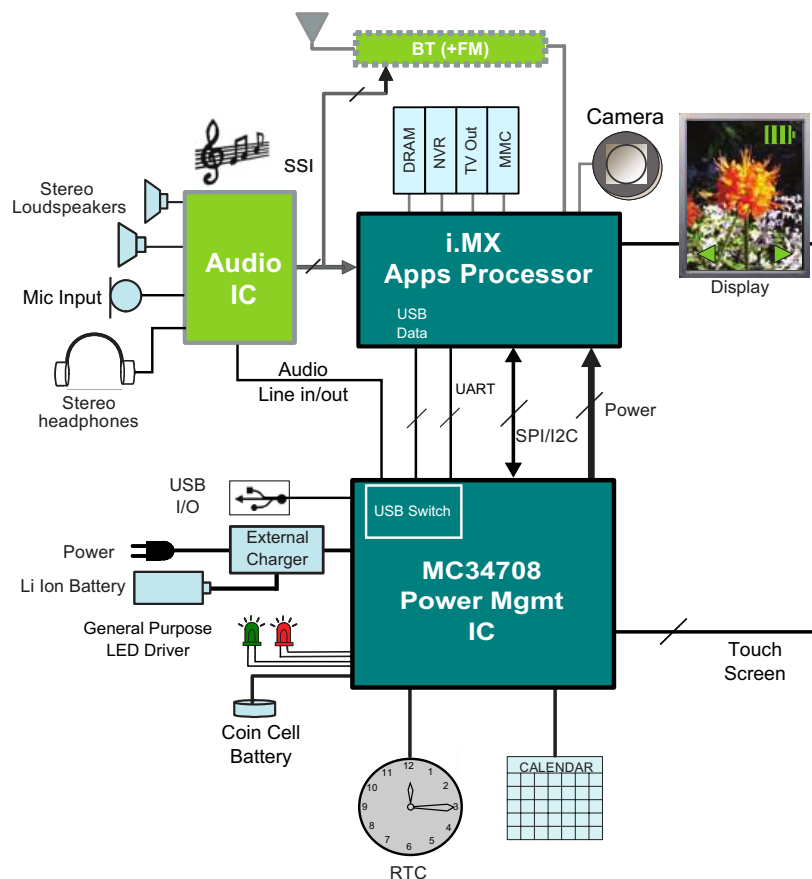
BT (+FM)

Camera

SSI

DRAM
NVR
TV Out
MMC

Stereo Loudspeakers

Audio IC

i.MX Apps Processor

Display

Mic Input

USB Data

Stereo headphones

Audio Line in/out

UART

SPI/I2C

Power

USB I/O

USB Switch

Power

External Charger

Li Ion Battery

MC34708 Power Mgmt IC

General Purpose LED Driver

Touch Screen

Coin Cell Battery

CALENDAR

12
1
2
3
4
5
6
7
8
9
10
11

RTC